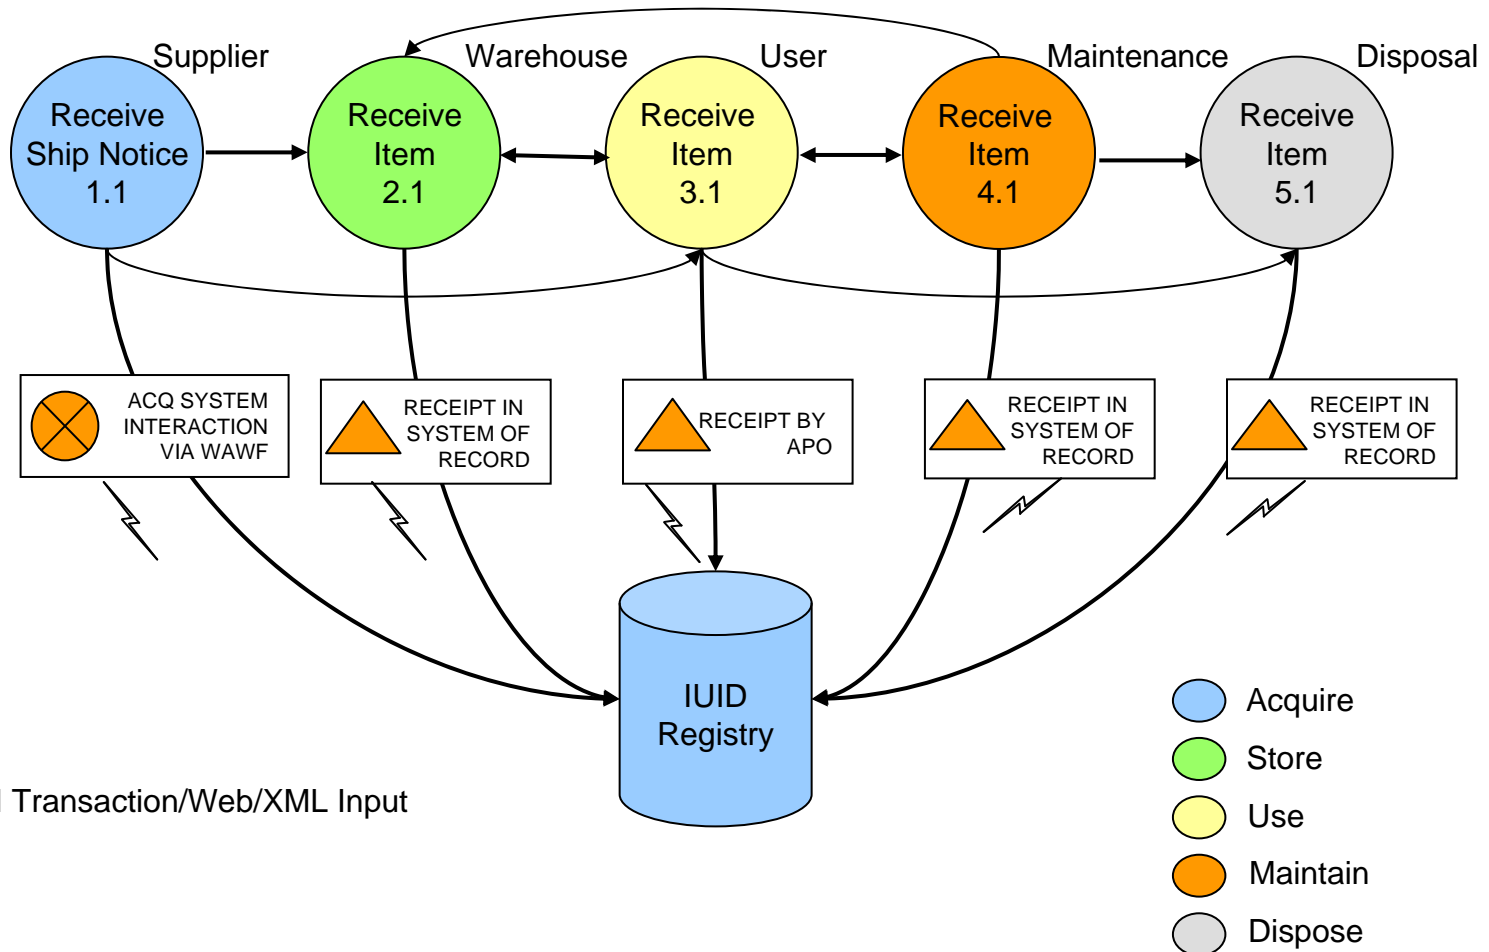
Supplier

Receive Ship Notice 1.1

Warehouse

Receive Item 2.1

User

Receive Item 3.1

Maintenance

Receive Item 4.1

Disposal

Receive Item 5.1

ACQ SYSTEM INTERACTION VIA WAWF

RECEIPT IN SYSTEM OF RECORD

RECEIPT BY APO

RECEIPT IN SYSTEM OF RECORD

RECEIPT IN SYSTEM OF RECORD

IUID Registry

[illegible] Transaction/Web/XML Input

Acquire

Store

Use

Maintain

Dispose